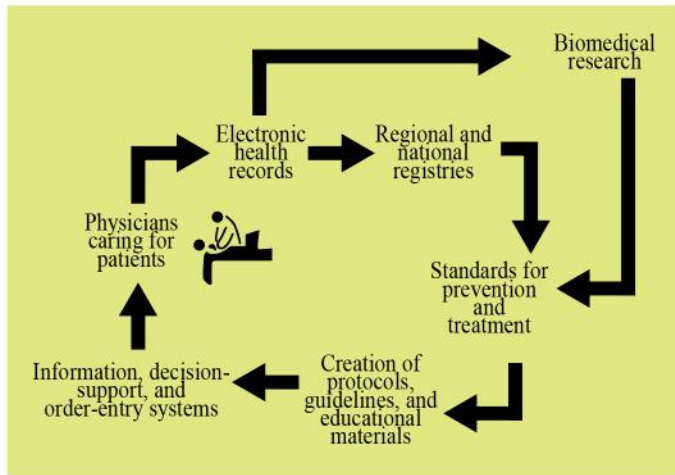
Biomedical research

Electronic health records

Regional and national registries

Physicians caring for patients

Standards for prevention and treatment

Information, decision-support, and order-entry systems

Creation of protocols, guidelines, and educational materials